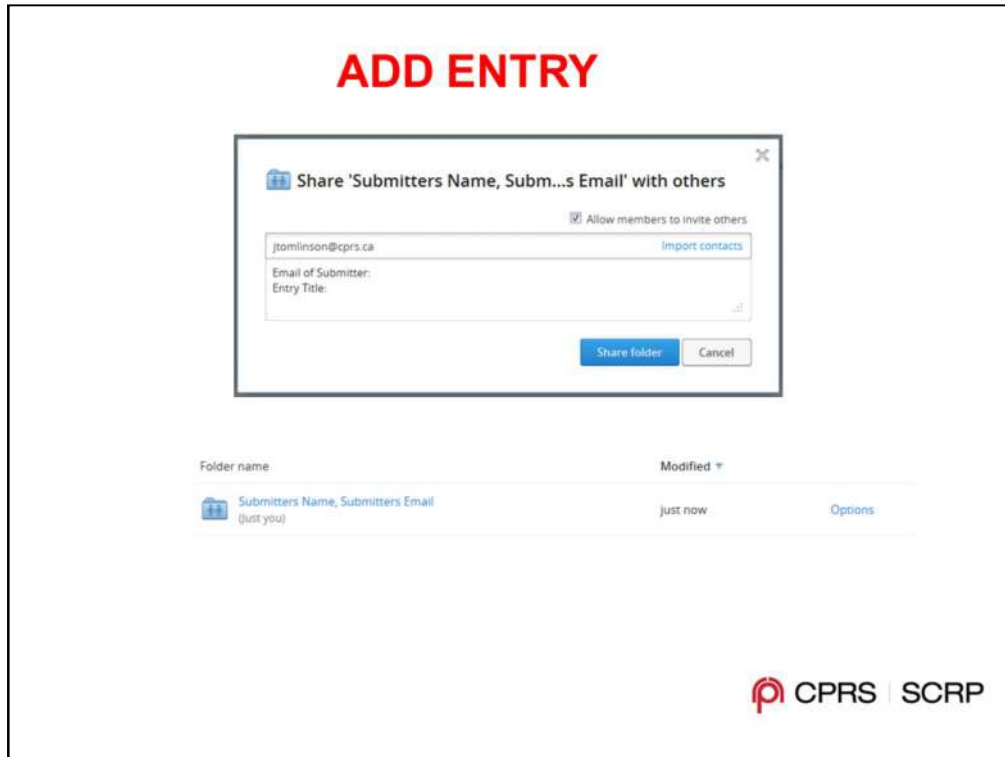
ADD ENTRY

Share 'Submitters Name, Subm...s Email' with others

Allow members to invite others

jtomlinson@cprs.ca

Import contacts

Email of Submitter:
Entry Title:

Share folder

Cancel

| Folder name | Modified | |
|---|---|---|
| Submitters Name, Submitters Email (just you) | just now | Options |

CPRS | SCRP